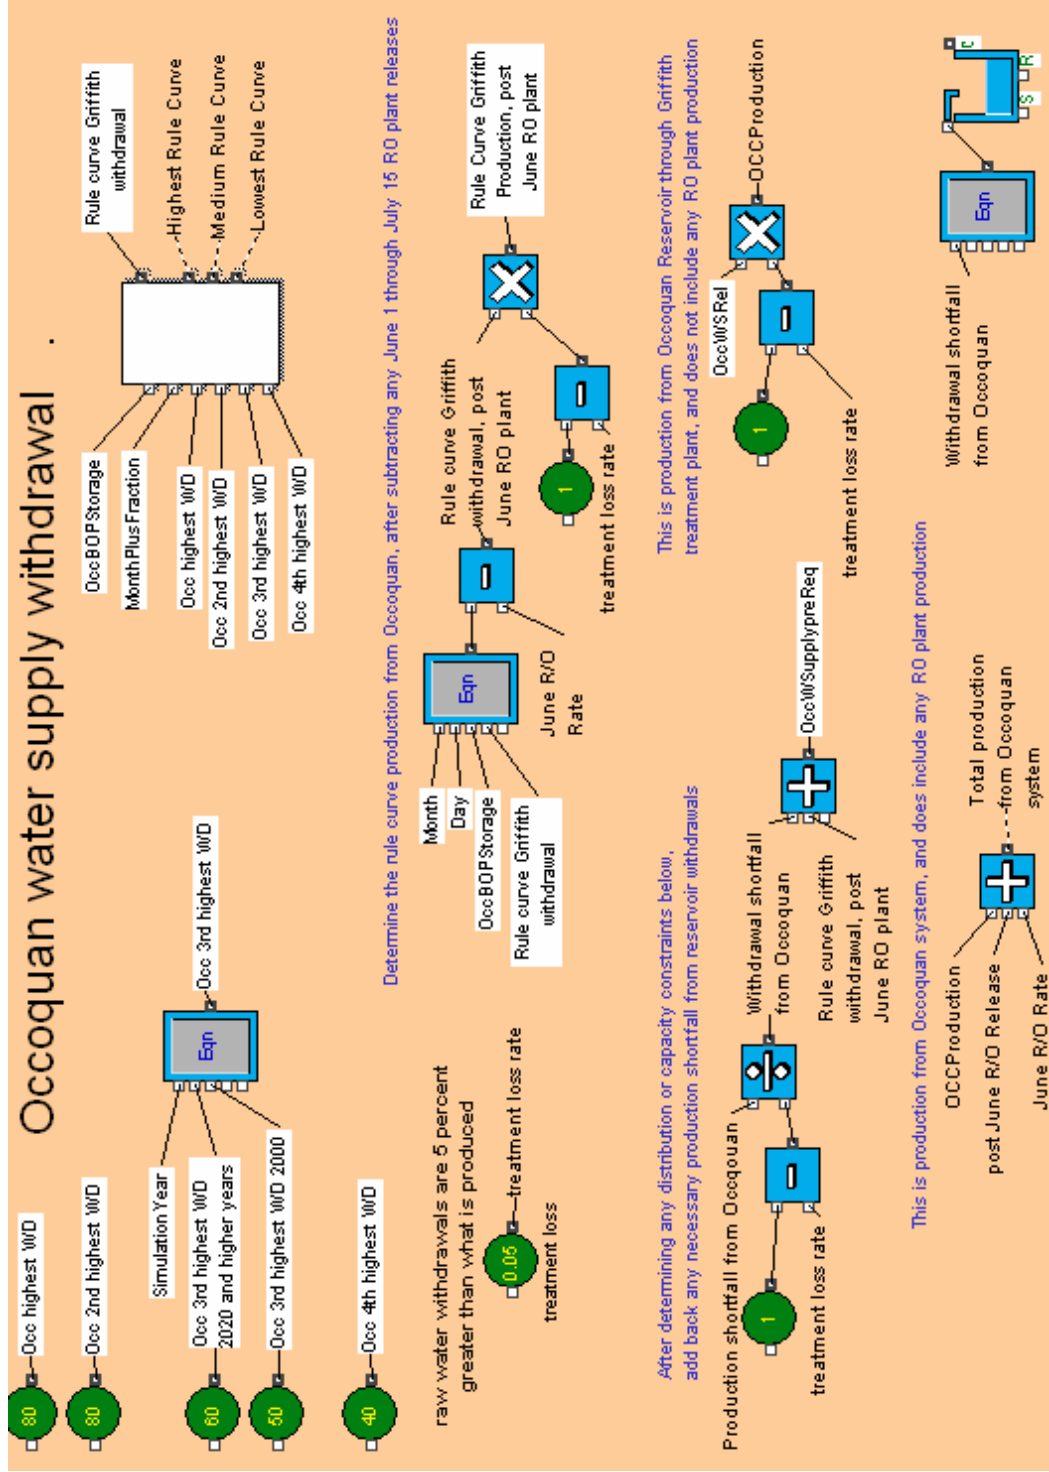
Occoquan water supply withdrawal

80 Occ highest WD

80 Occ 2nd highest WD

60 Occ 3rd highest WD 2020 and higher years

50 Occ 3rd highest WD 2000

40 Occ 4th highest WD

Simulation Year

Eqn

Occ 3rd highest WD

raw water withdrawals are 5 percent greater than what is produced

0.05 treatment loss rate

treatment loss

Rule curve Griffith withdrawal

Highest Rule Curve

Medium Rule Curve

Lowest Rule Curve

OccBOPStorage

MonthPlusFraction

Occ highest WD

Occ 2nd highest WD

Occ 3rd highest WD

Occ 4th highest WD

Determine the rule curve production from Occoquan, after subtracting any June 1 through July 15 RO plant releases

Month

Day

OccBOPStorage

Rule curve Griffith withdrawal

Eqn

June R/O Rate

Rule curve Griffith withdrawal, post June RO plant

Rule Curve Griffith Production, post June RO plant

1

treatment loss rate

After determining any distribution or capacity constraints below, add back any necessary production shortfall from reservoir withdrawals

Production shortfall from Occoquan

1

treatment loss rate

Withdrawal shortfall from Occoquan

Rule curve Griffith withdrawal, post June RO plant

OccWSupplypreReq

This is production from Occoquan Reservoir through Griffith treatment plant, and does not include any RO plant production

OccWSRel

OCCProduction

1

treatment loss rate

This is production from Occoquan system, and does include any RO plant production

OCCProduction

post June R/O Release

June R/O Rate

Total production from Occoquan system

Eqn

Withdrawal shortfall from Occoquan

S R